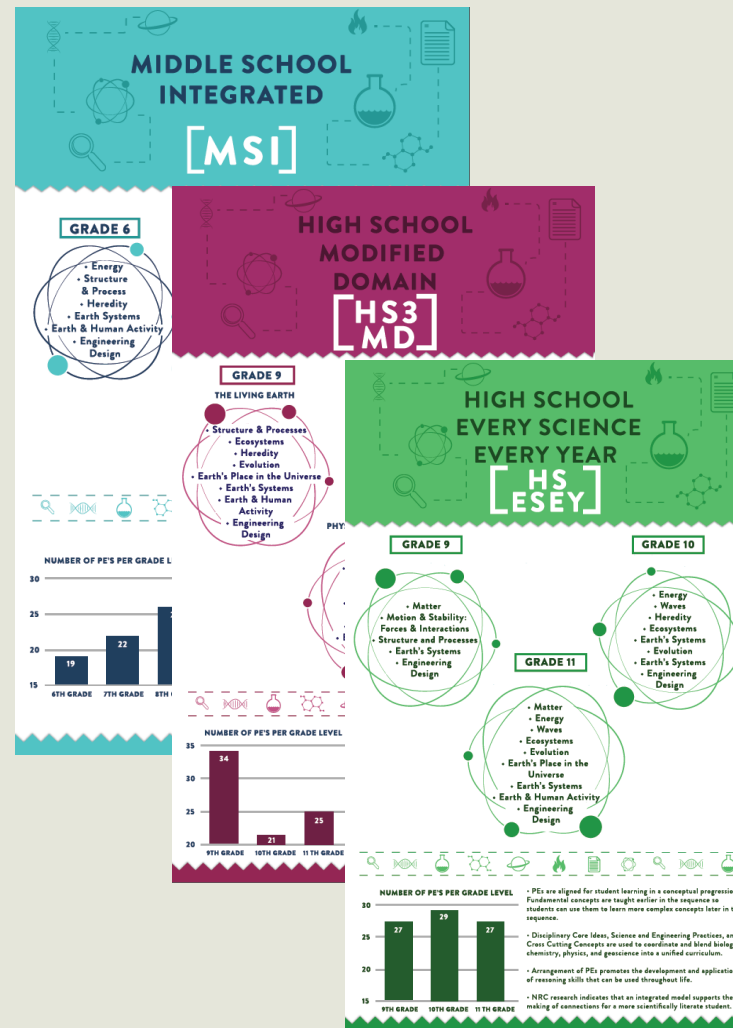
MIDDLE SCHOOL INTEGRATED

[MSI]

GRADE 6

• Energy
• Structure & Process
• Heredity
• Earth Systems
• Earth & Human Activity
• Engineering Design

NUMBER OF PE'S PER GRADE L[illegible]

| | |
|---|---|
| 6TH GRADE | 19 |
| 7TH GRADE | 22 |
| 8TH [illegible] | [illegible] |

30
25
20
15

HIGH SCHOOL MODIFIED DOMAIN

[HS3 MD]

GRADE 9

THE LIVING EARTH

• Structure & Processes
• Ecosystems
• Heredity
• Evolution
• Earth's Place in the Universe
• Earth's Systems
• Earth & Human Activity
• Engineering Design

PHY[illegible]

NUMBER OF PE'S PER GRADE LEVEL

| | |
|---|---|
| 9TH GRADE | 34 |
| 10TH GRADE | 21 |
| 11 TH GRADE | 25 |

35
30
25
20

HIGH SCHOOL EVERY SCIENCE EVERY YEAR

[HS ESEY]

GRADE 9

• Matter
• Motion & Stability: Forces & Interactions
• Structure and Processes
• Earth's Systems
• Engineering Design

GRADE 10

• Energy
• Waves
• Heredity
• Ecosystems
• Earth's Systems
• Evolution
• Earth's Systems
• Engineering Design

GRADE 11

• Matter
• Energy
• Waves
• Ecosystems
• Evolution
• Earth's Place in the Universe
• Earth's Systems
• Earth & Human Activity
• Engineering Design

NUMBER OF PE'S PER GRADE LEVEL

| | |
|---|---|
| 9TH GRADE | 27 |
| 10TH GRADE | 29 |
| 11 TH GRADE | 27 |

30
25
20
15

• PEs are aligned for student learning in a conceptual progressi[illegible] Fundamental concepts are taught earlier in the sequence so students can use them to learn more complex concepts later in t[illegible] sequence.

• Disciplinary Core Ideas, Science and Engineering Practices, an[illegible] Cross Cutting Concepts are used to coordinate and blend biolog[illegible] chemistry, physics, and geoscience into a unified curriculum.

• Arrangement of PEs promotes the development and applicatio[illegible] of reasoning skills that can be used throughout life.

• NRC research indicates that an integrated model supports the making of connections for a more scientifically literate student.